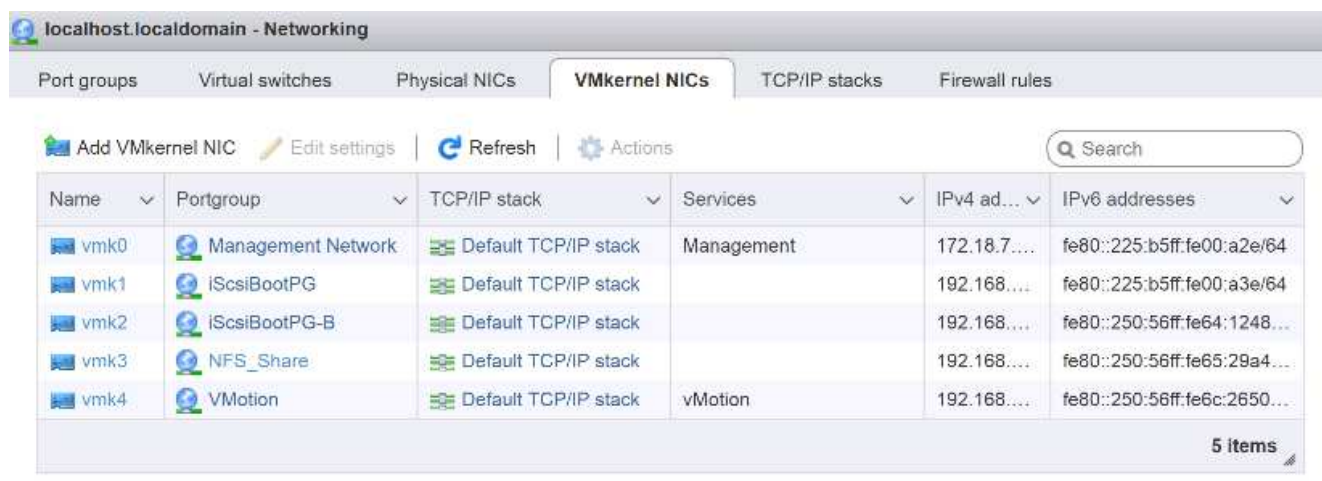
localhost.localdomain - Networking

Port groups | Virtual switches | Physical NICs | VMkernel NICs | TCP/IP stacks | Firewall rules

Add VMkernel NIC | Edit settings | Refresh | Actions | Search

| Name | Portgroup | TCP/IP stack | Services | IPv4 ad... | IPv6 addresses |
|---|---|---|---|---|---|
| vmk0 | Management Network | Default TCP/IP stack | Management | 172.18.7.... | fe80::225:b5ff:fe00:a2e/64 |
| vmk1 | iScsiBootPG | Default TCP/IP stack | | 192.168.... | fe80::225:b5ff:fe00:a3e/64 |
| vmk2 | iScsiBootPG-B | Default TCP/IP stack | | 192.168.... | fe80::250:56ff:fe64:1248... |
| vmk3 | NFS_Share | Default TCP/IP stack | | 192.168.... | fe80::250:56ff:fe65:29a4... |
| vmk4 | VMotion | Default TCP/IP stack | vMotion | 192.168.... | fe80::250:56ff:fe6c:2650... |

5 items